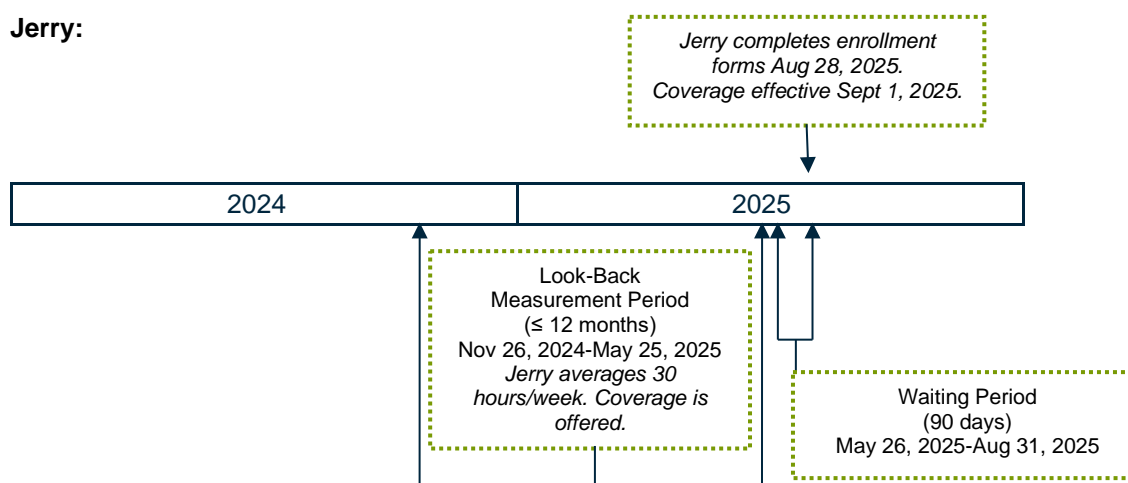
Jerry:

Jerry completes enrollment forms Aug 28, 2025. Coverage effective Sept 1, 2025.

2024

2025

Look-Back Measurement Period (≤ 12 months) Nov 26, 2024-May 25, 2025 *Jerry averages 30 hours/week. Coverage is offered.*

Waiting Period (90 days) May 26, 2025-Aug 31, 2025